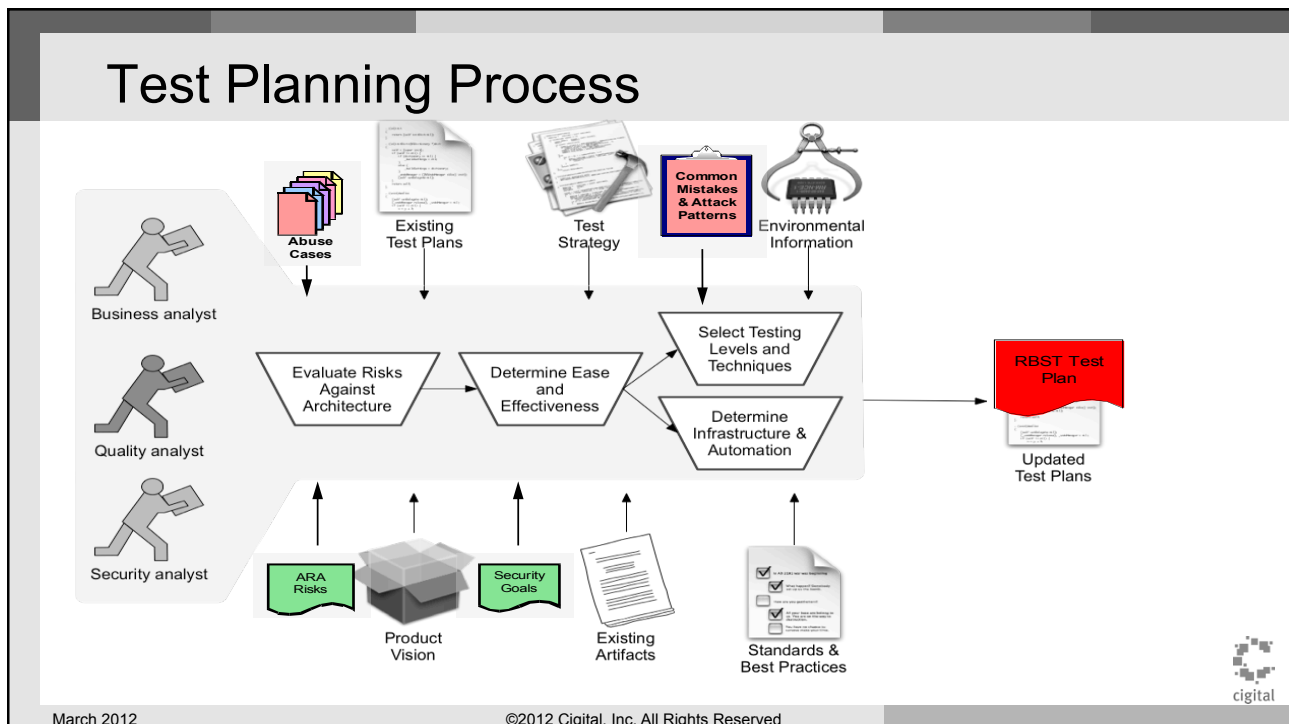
Test Planning Process

Abuse Cases

Existing Test Plans

Test Strategy

Common Mistakes & Attack Patterns

Environmental Information

Business analyst

Quality analyst

Security analyst

Evaluate Risks Against Architecture

Determine Ease and Effectiveness

Select Testing Levels and Techniques

Determine Infrastructure & Automation

RBST Test Plan

Updated Test Plans

ARA Risks

Product Vision

Security Goals

Existing Artifacts

Standards & Best Practices

cigital

March 2012

©2012 Cigital, Inc. All Rights Reserved